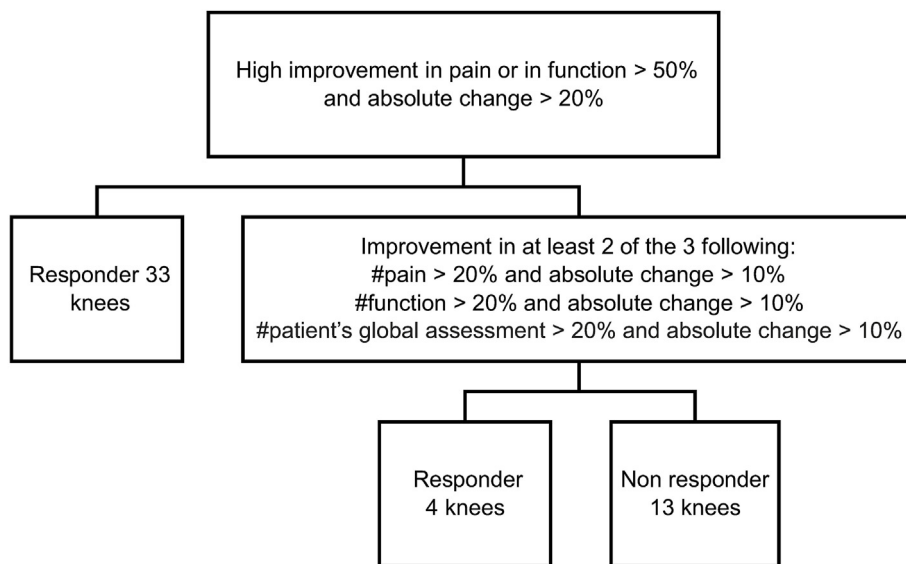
High improvement in pain or in function > 50% and absolute change > 20%

Responder 33 knees

Improvement in at least 2 of the 3 following:
#pain > 20% and absolute change > 10%
#function > 20% and absolute change > 10%
#patient’s global assessment > 20% and absolute change > 10%

Responder 4 knees

Non responder 13 knees